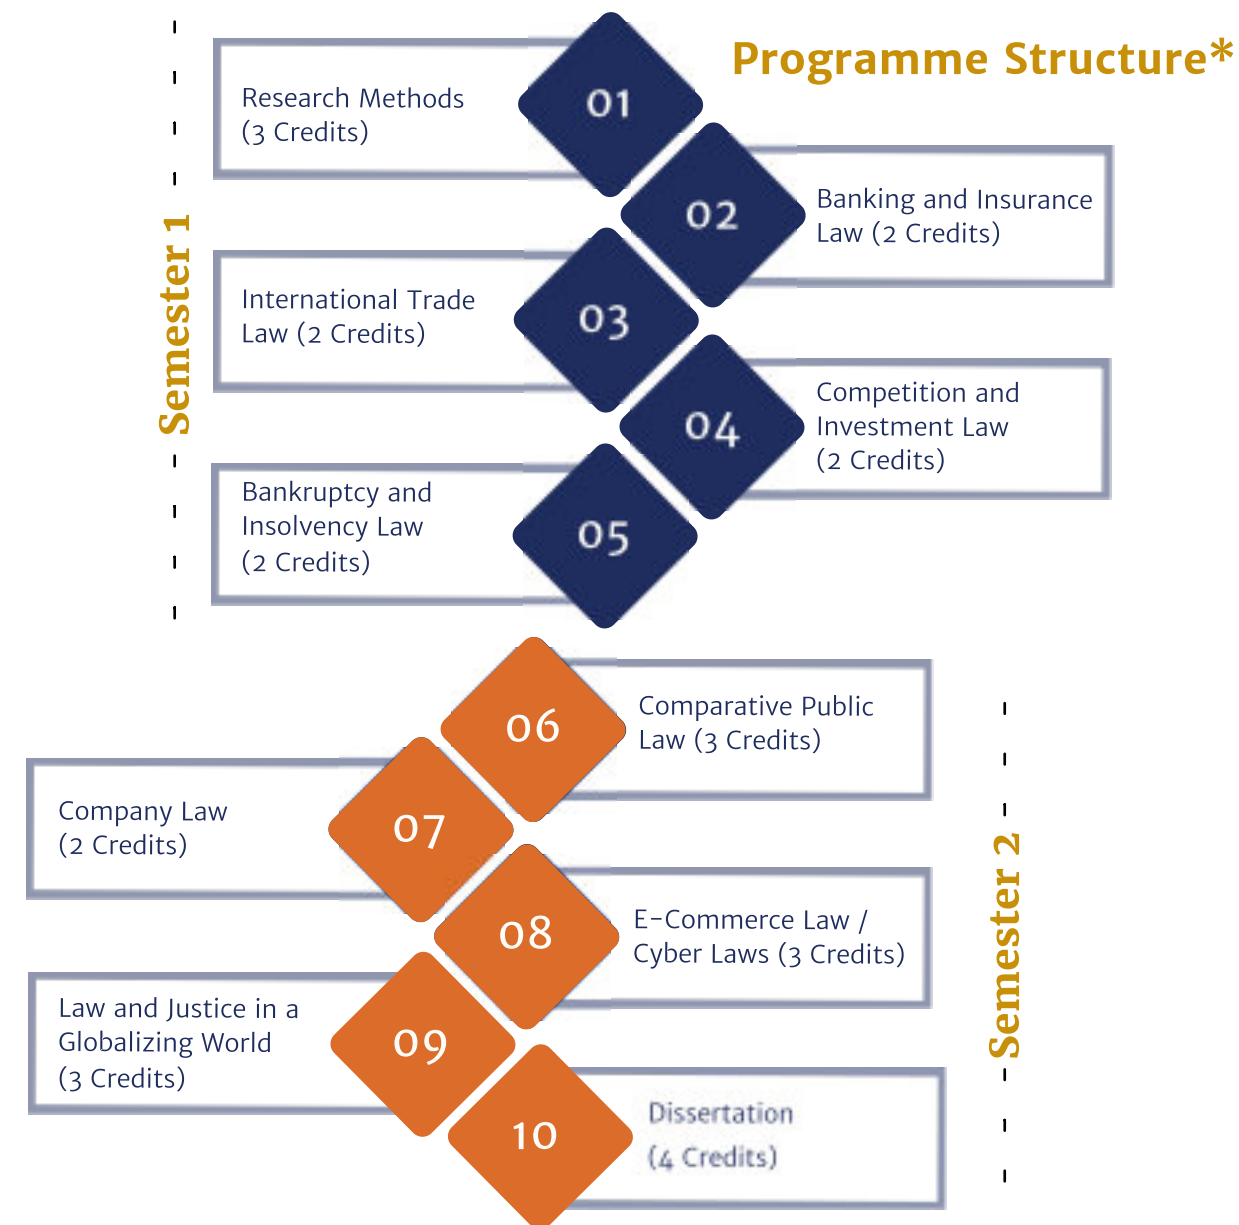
Programme Structure*

Semester 1

01 Research Methods (3 Credits)

02 Banking and Insurance Law (2 Credits)

03 International Trade Law (2 Credits)

04 Competition and Investment Law (2 Credits)

05 Bankruptcy and Insolvency Law (2 Credits)

Semester 2

06 Comparative Public Law (3 Credits)

07 Company Law (2 Credits)

08 E-Commerce Law / Cyber Laws (3 Credits)

09 Law and Justice in a Globalizing World (3 Credits)

10 Dissertation (4 Credits)